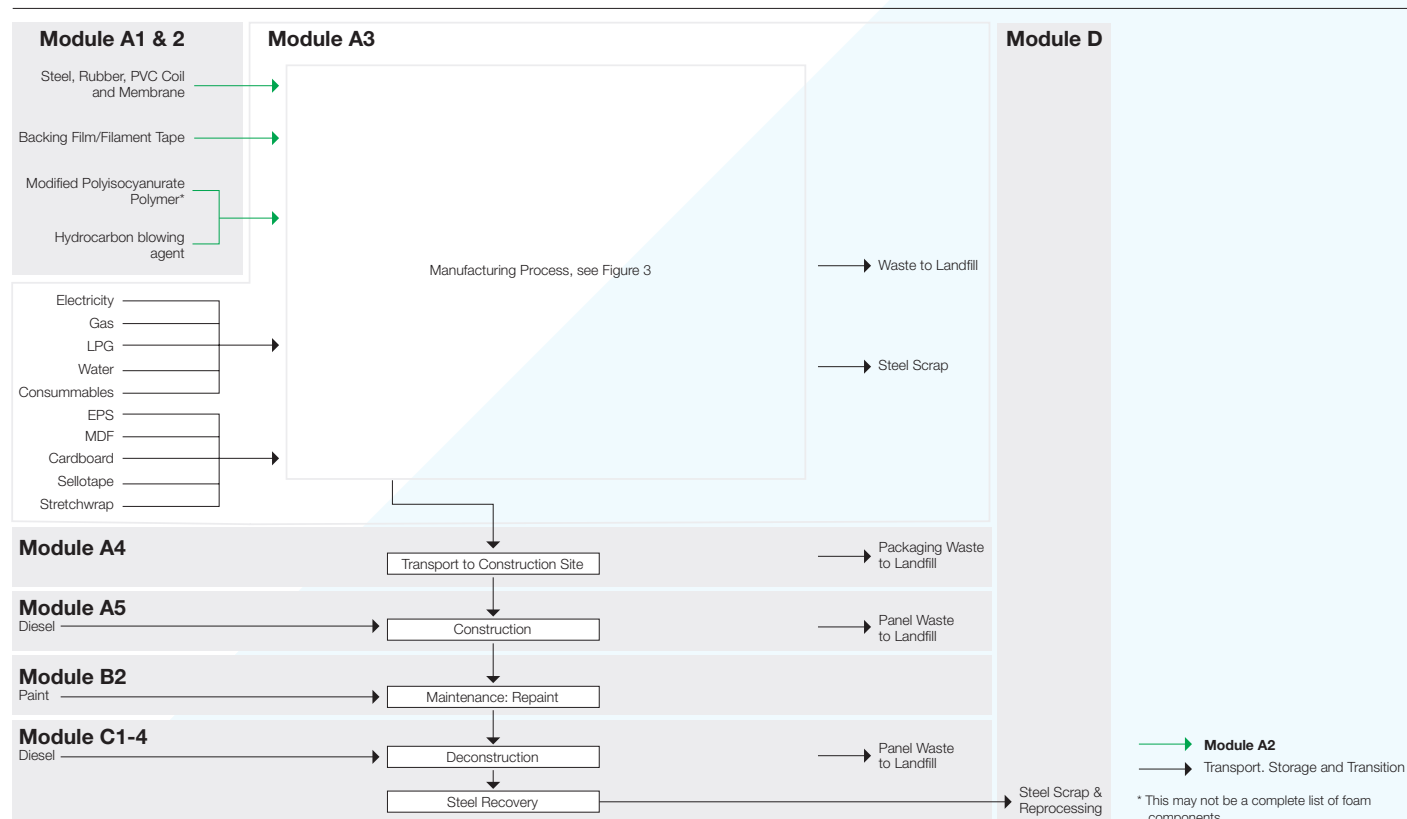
Module A1 & 2

Steel, Rubber, PVC Coil and Membrane

Backing Film/Filament Tape

Modified Polyisocyanurate Polymer*

Hydrocarbon blowing agent

Electricity
Gas
LPG
Water
Consummables
EPS
MDF
Cardboard
Sellotape
Stretchwrap

Module A3

Manufacturing Process, see Figure 3

Waste to Landfill

Steel Scrap

Module D

Module A4

Transport to Construction Site

Packaging Waste to Landfill

Module A5
Diesel

Construction

Panel Waste to Landfill

Module B2
Paint

Maintenance: Repaint

Module C1-4
Diesel

Deconstruction

Panel Waste to Landfill

Steel Recovery

Steel Scrap & Reprocessing

Module A2
Transport. Storage and Transition

* This may not be a complete list of foam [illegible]